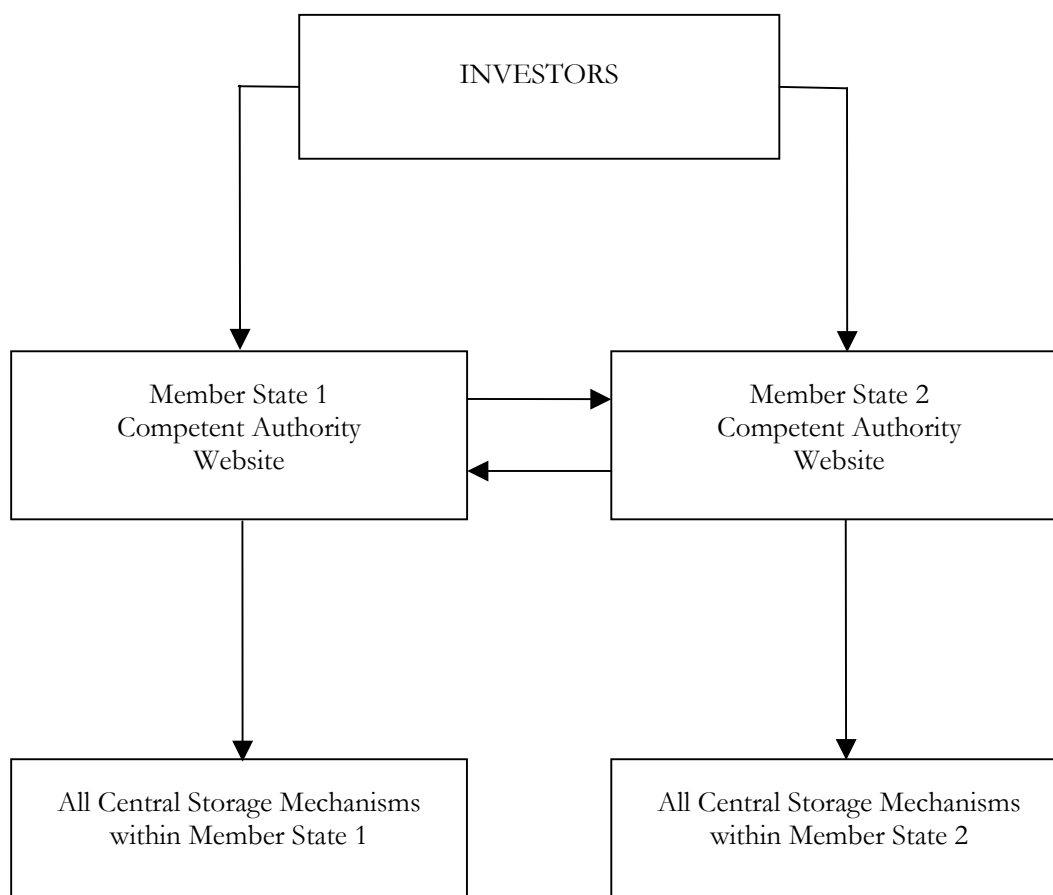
INVESTORS

Member State 1
Competent Authority
Website

Member State 2
Competent Authority
Website

All Central Storage Mechanisms
within Member State 1

All Central Storage Mechanisms
within Member State 2